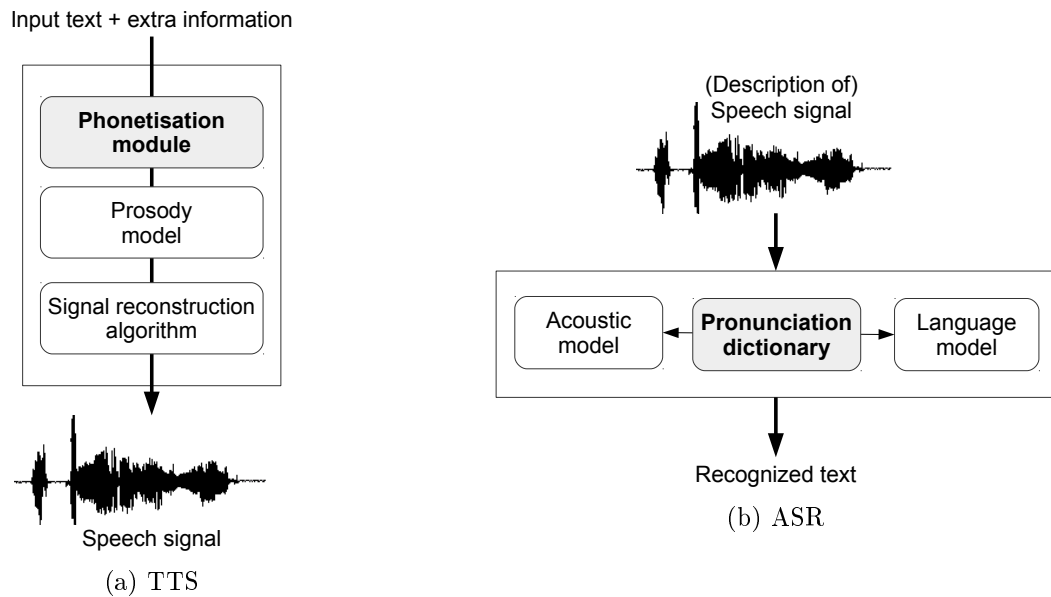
Input text + extra information

Phonetisation module

Prosody model

Signal reconstruction algorithm

Speech signal

(a) TTS

(Description of) Speech signal

Acoustic model

Pronunciation dictionary

Language model

Recognized text

(b) ASR